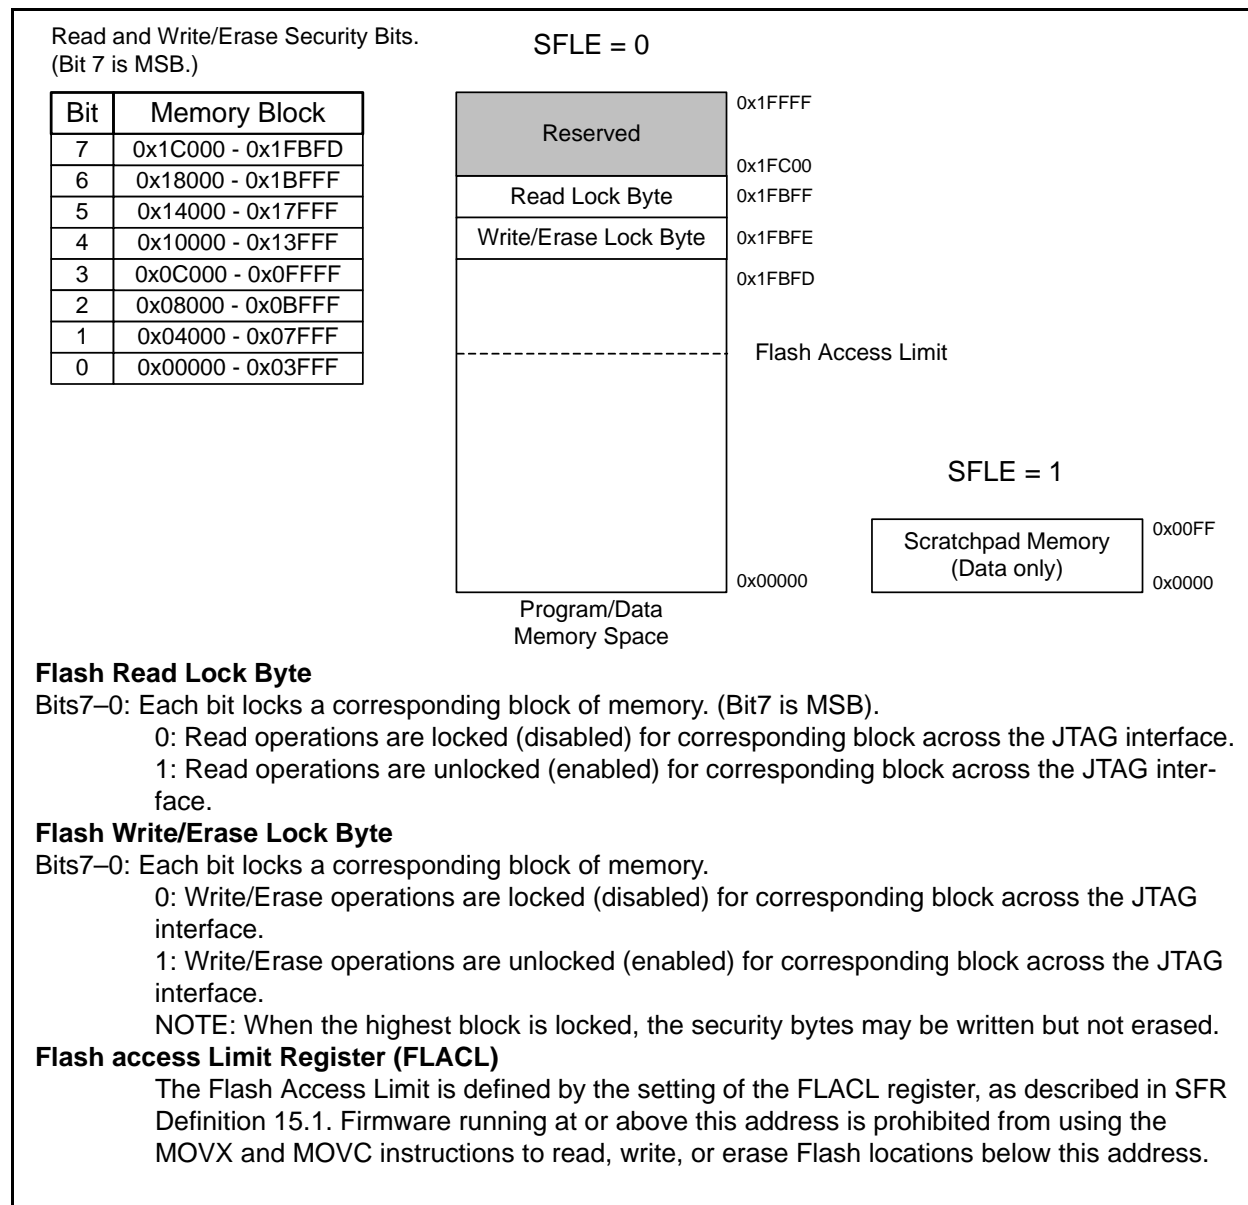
Read and Write/Erase Security Bits.
(Bit 7 is MSB.)

| Bit | Memory Block |
|---|---|
| 7 | 0x1C000 - 0x1FBFD |
| 6 | 0x18000 - 0x1BFFF |
| 5 | 0x14000 - 0x17FFF |
| 4 | 0x10000 - 0x13FFF |
| 3 | 0x0C000 - 0x0FFFF |
| 2 | 0x08000 - 0x0BFFF |
| 1 | 0x04000 - 0x07FFF |
| 0 | 0x00000 - 0x03FFF |

SFLE = 0

Reserved
0x1FFFF
0x1FC00
Read Lock Byte
0x1FBFF
Write/Erase Lock Byte
0x1FBFE
0x1FBFD
Flash Access Limit
0x00000
Program/Data Memory Space

SFLE = 1

Scratchpad Memory (Data only)
0x00FF
0x0000

**Flash Read Lock Byte**
Bits7–0: Each bit locks a corresponding block of memory. (Bit7 is MSB).
0: Read operations are locked (disabled) for corresponding block across the JTAG interface.
1: Read operations are unlocked (enabled) for corresponding block across the JTAG interface.
**Flash Write/Erase Lock Byte**
Bits7–0: Each bit locks a corresponding block of memory.
0: Write/Erase operations are locked (disabled) for corresponding block across the JTAG interface.
1: Write/Erase operations are unlocked (enabled) for corresponding block across the JTAG interface.
NOTE: When the highest block is locked, the security bytes may be written but not erased.
**Flash access Limit Register (FLACL)**
The Flash Access Limit is defined by the setting of the FLACL register, as described in SFR Definition 15.1. Firmware running at or above this address is prohibited from using the MOVX and MOVC instructions to read, write, or erase Flash locations below this address.